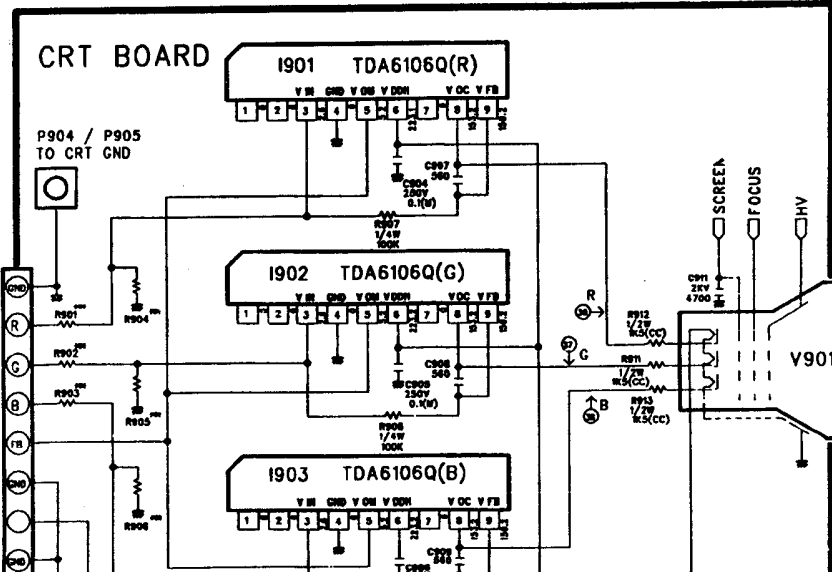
CRT BOARD

I901 TDA6106Q(R)

V IN GND V OS V DDH V OC V FB

1 2 3 4 5 6 7 8 9

P904 / P905
TO CRT GND

C907
560

C904
200V
0.1(W)

R907
1/4W
100K

SCREEN
FOCUS
HV

I902 TDA6106Q(G)

V IN GND V OS V DDH V OC V FB

1 2 3 4 5 6 7 8 9

C911
2KV
4700

GND
R
R901
R904
R
R912
1/2W
1K5(CC)
G
R902
G
C908
560
R911
1/2W
1K5(CC)
V901
B
R903
C903
250V
0.1(W)
B
R913
1/2W
1K5(CC)
R905
FB
R908
1/4W
100K
GND

I903 TDA6106Q(B)

V IN GND V OS V DDH V OC V FB

1 2 3 4 5 6 7 8 9

R906
GND
C909
560
C906